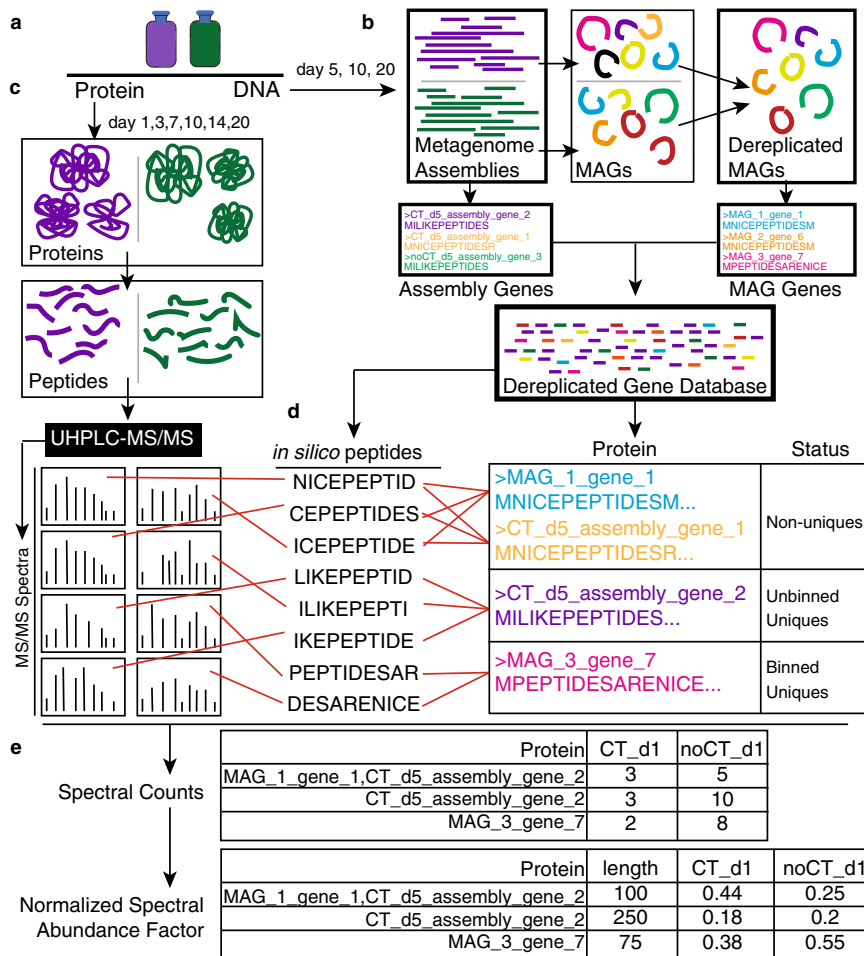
a

Protein DNA

b

day 5, 10, 20

c

day 1,3,7,10,14,20

Proteins

Peptides

UHPLC-MS/MS

MS/MS Spectra

Metagenome Assemblies

MAGs

Dereplicated MAGs

>CT_d5_assembly_gene_2
MILIKEPEPTIDES
>CT_d5_assembly_gene_1
MNICEPEPTIDESR
>noCT_d5_assembly_gene_3
MILIKEPEPTIDES

Assembly Genes

>MAG_1_gene_1
MNICEPEPTIDESM
>MAG_2_gene_6
MNICEPEPTIDESR
>MAG_3_gene_7
MPEPTIDESARENICE

MAG Genes

Dereplicated Gene Database

d

*in silico* peptides

NICEPEPTID
CEPEPTIDES
ICEPEPTIDE
LIKEPEPTID
ILIKEPEPTI
IKEPEPTIDE
PEPTIDESAR
DESARENICE

| Protein | Status |
|---|---|
| >MAG_1_gene_1 MNICEPEPTIDESM... >CT_d5_assembly_gene_1 MNICEPEPTIDESR... | Non-uniques |
| >CT_d5_assembly_gene_2 MILIKEPEPTIDES... | Unbinned Uniques |
| >MAG_3_gene_7 MPEPTIDESARENICE... | Binned Uniques |

e

Spectral Counts

| Protein | CT_d1 | noCT_d1 |
|---|---|---|
| MAG_1_gene_1,CT_d5_assembly_gene_2 | 3 | 5 |
| CT_d5_assembly_gene_2 | 3 | 10 |
| MAG_3_gene_7 | 2 | 8 |

Normalized Spectral Abundance Factor

| Protein | length | CT_d1 | noCT_d1 |
|---|---|---|---|
| MAG_1_gene_1,CT_d5_assembly_gene_2 | 100 | 0.44 | 0.25 |
| CT_d5_assembly_gene_2 | 250 | 0.18 | 0.2 |
| MAG_3_gene_7 | 75 | 0.38 | 0.55 |